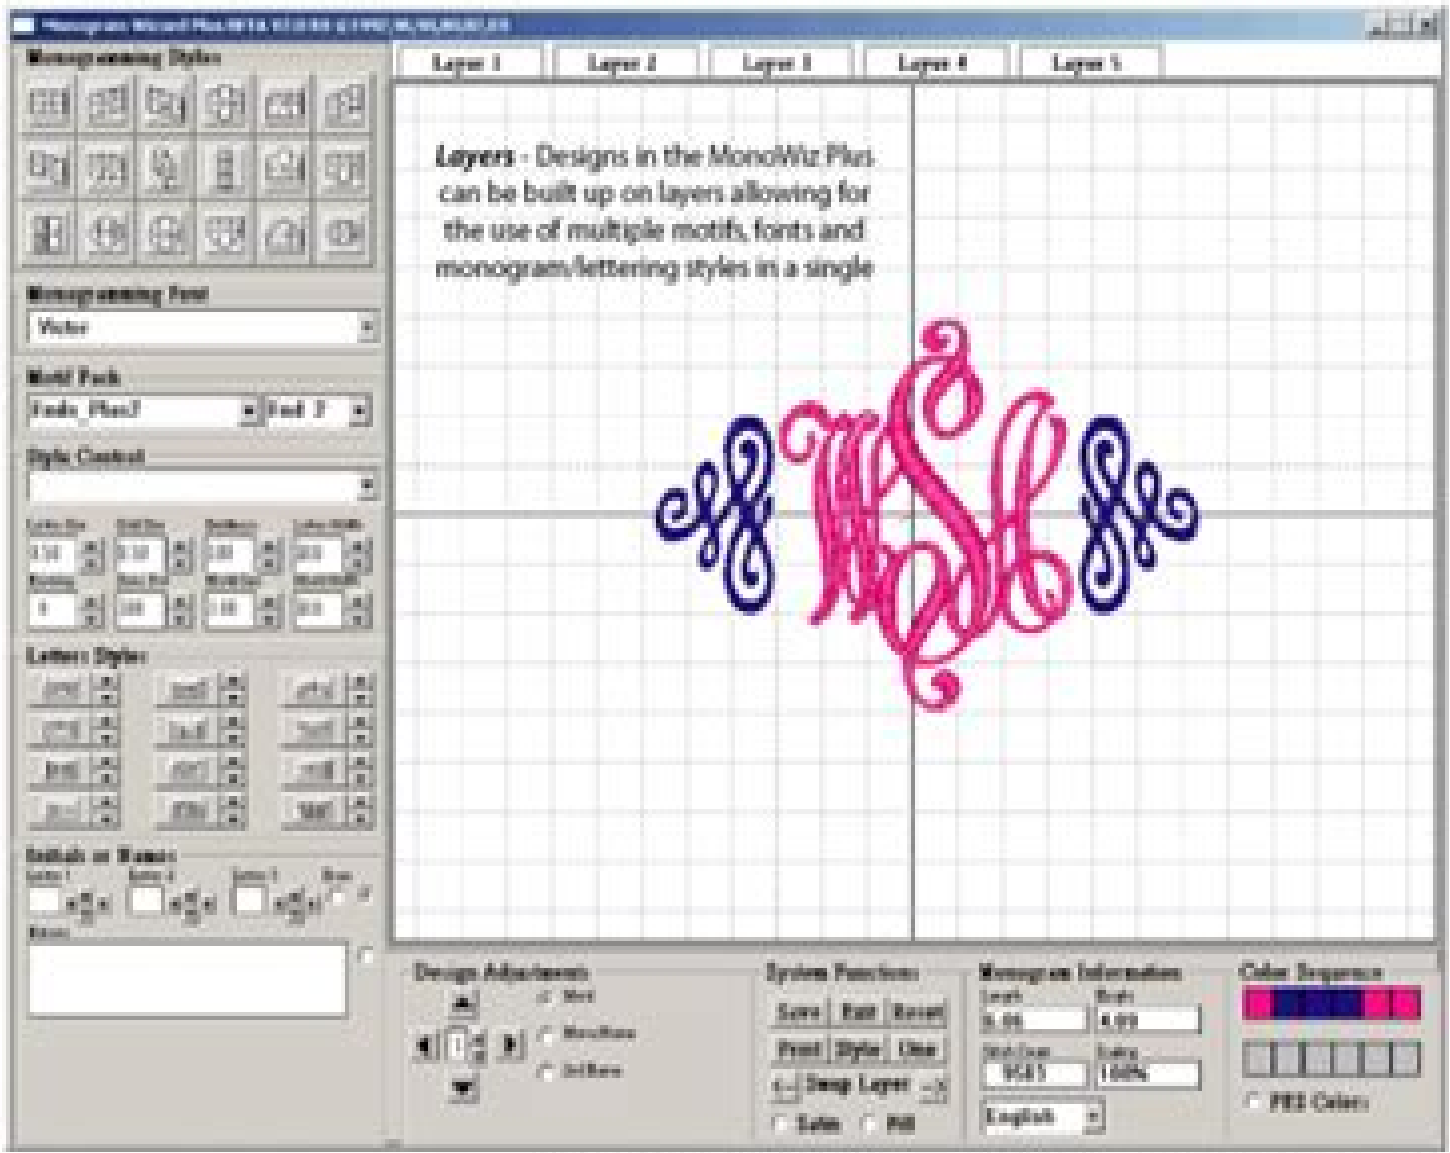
Monogram Wizard Plus BETA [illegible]

Monogramming Styles

Layer 1 Layer 2 Layer 3 Layer 4 Layer 5

**Layers** - Designs in the MonoWiz Plus can be built up on layers allowing for the use of multiple motifs, fonts and monogram/lettering styles in a single

Monogramming Font
Victor

Motif Pack
Fonts_Plus2
Font 2

Style Control

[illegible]

Letters Styles

Initials or Name:

Design Adjustments

System Functions
Save Exit Reset
Print Style Use
Swap Layer
Satin Fill

Monogram Information
Length 5.00
Height 4.03
Stitch Count 9583
Scaling 100%
English

Color Sequence
PES Colors